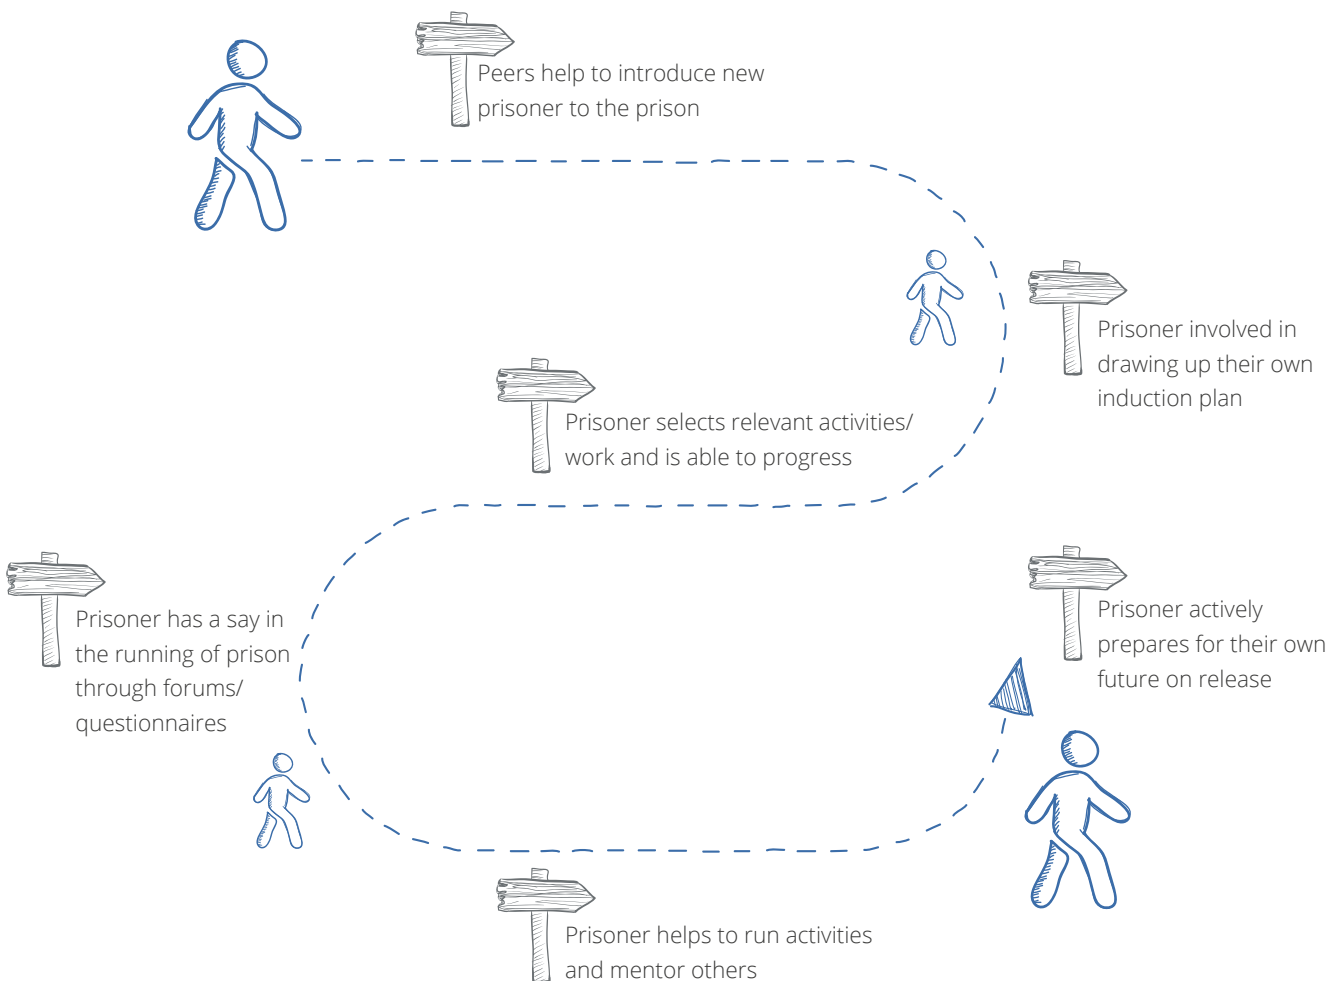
Peers help to introduce new prisoner to the prison

Prisoner involved in drawing up their own induction plan

Prisoner selects relevant activities/ work and is able to progress

Prisoner has a say in the running of prison through forums/ questionnaires

Prisoner actively prepares for their own future on release

Prisoner helps to run activities and mentor others